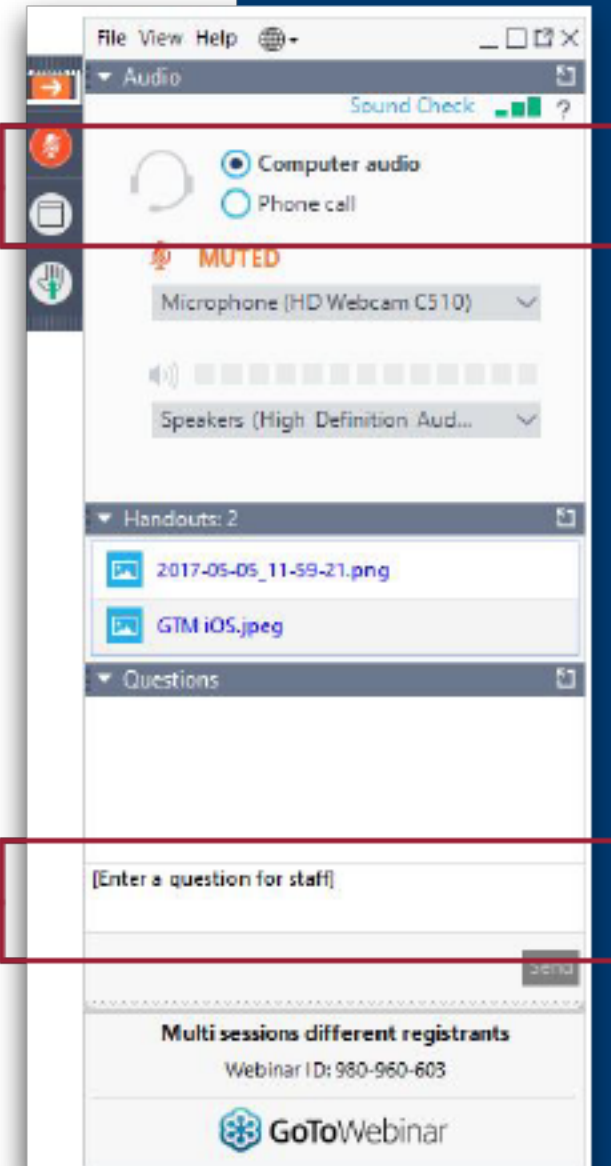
File View Help

Audio

Sound Check ?

Computer audio

Phone call

MUTED

Microphone (HD Webcam C510)

Speakers (High Definition Aud...

Handouts: 2

2017-05-05_11-59-21.png

GTM iOS.jpeg

Questions

[Enter a question for staff]

Send

Multi sessions different registrants

Webinar ID: 980-960-603

GoToWebinar